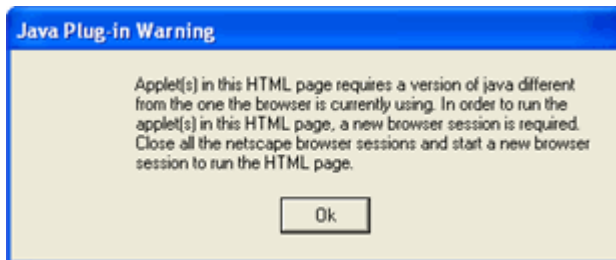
Java Plug-in Warning

Applet(s) in this HTML page requires a version of java different from the one the browser is currently using. In order to run the applet(s) in this HTML page, a new browser session is required. Close all the netscape browser sessions and start a new browser session to run the HTML page.

Ok